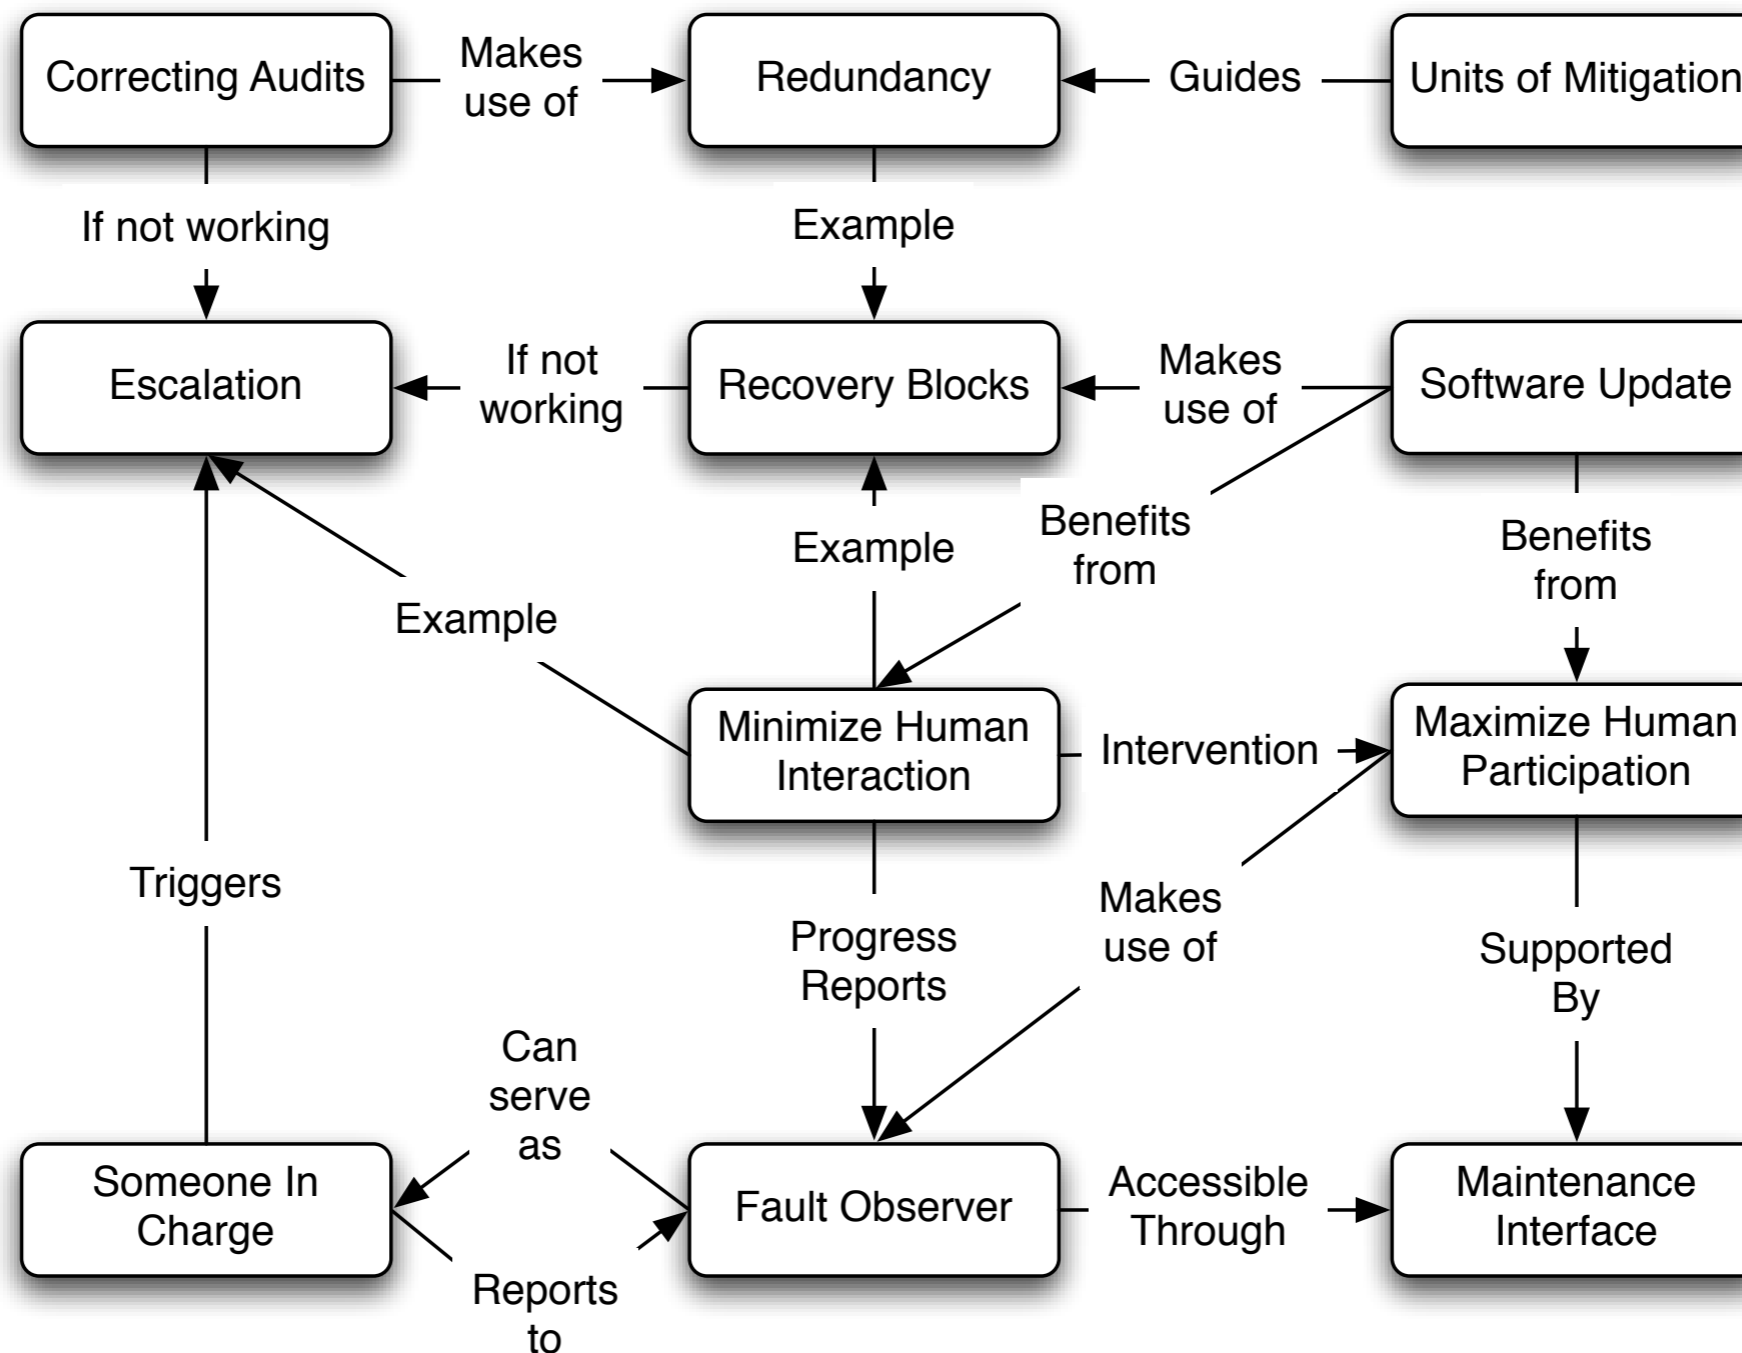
Correcting Audits
Makes use of
Redundancy
Guides
Units of Mitigation

If not working
Example

Escalation
If not working
Recovery Blocks
Makes use of
Software Update

Benefits from
Example
Benefits from
Example

Minimize Human Interaction
Intervention
Maximize Human Participation

Triggers
Progress Reports
Makes use of
Supported By

Can serve as

Someone In Charge
Fault Observer
Accessible Through
Maintenance Interface

Reports to